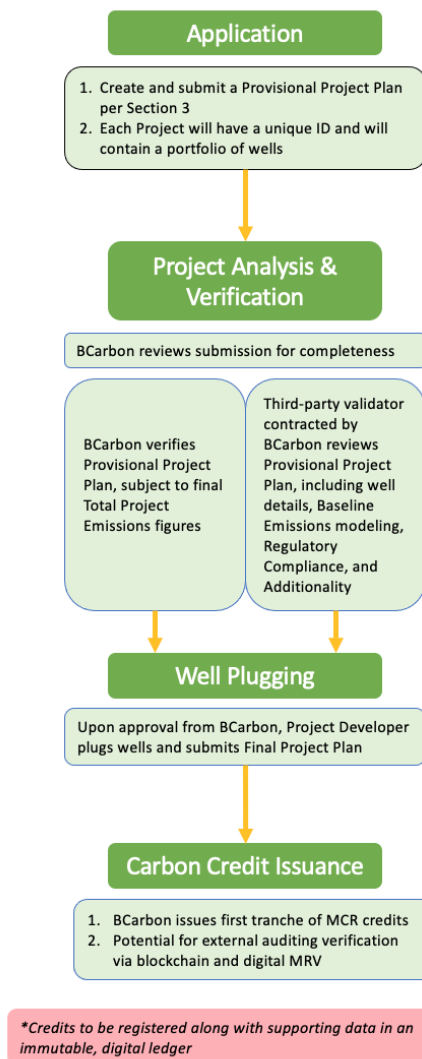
Application

1. Create and submit a Provisional Project Plan per Section 3
2. Each Project will have a unique ID and will contain a portfolio of wells

Project Analysis & Verification

BCarbon reviews submission for completeness

BCarbon verifies Provisional Project Plan, subject to final Total Project Emissions figures

Third-party validator contracted by BCarbon reviews Provisional Project Plan, including well details, Baseline Emissions modeling, Regulatory Compliance, and Additionality

Well Plugging

Upon approval from BCarbon, Project Developer plugs wells and submits Final Project Plan

Carbon Credit Issuance

1. BCarbon issues first tranche of MCR credits
2. Potential for external auditing verification via blockchain and digital MRV

*Credits to be registered along with supporting data in an immutable, digital ledger